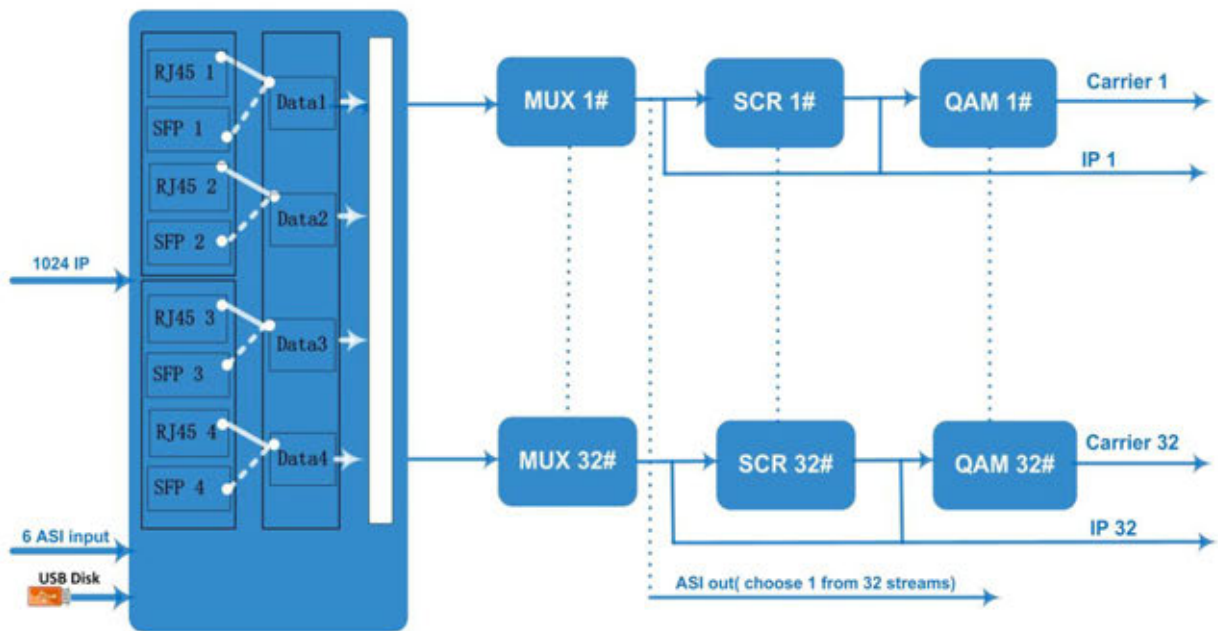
RJ45 1
SFP 1
Data1
RJ45 2
SFP 2
Data2
RJ45 3
SFP 3
Data3
RJ45 4
SFP 4
Data4
1024 IP
6 ASI input
USB Disk
MUX 1#
SCR 1#
QAM 1#
Carrier 1
IP 1
MUX 32#
SCR 32#
QAM 32#
Carrier 32
IP 32
ASI out( choose 1 from 32 streams)